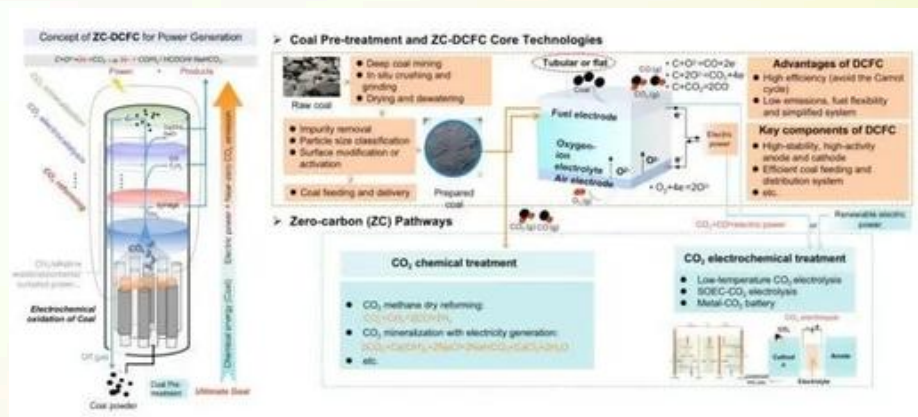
Concept of ZC-DCFC for Power Generation

Power
Products

$CO_2$ mineralization
$CO_2$ electrocatalysis
$CO_2$ reforming

Syngas

Electric power + Near-zero $CO_2$ emission

Chemical energy (Coal)

Electrochemical oxidation of Coal

Off gas

Coal Pre-treatment

Coal powder

Ultimate Goal

➤ Coal Pre-treatment and ZC-DCFC Core Technologies

Raw coal

• Deep coal mining
• In situ crushing and grinding
• Drying and dewatering

• Impurity removal
• Particle size classification
• Surface modification or activation

• Coal feeding and delivery

Prepared coal

Tubular or flat

Coal

• C+O²⁻=CO+2e
• C+2O²⁻=CO₂+4e
• C+CO₂=2CO

Fuel electrode

Oxygen-ion electrolyte
Air electrode

O²⁻
O²⁻

• O₂+4e=2O²⁻

Electric power

Advantages of DCFC
• High efficiency (avoid the Carnot cycle)
• Low emissions, fuel flexibility and simplified system

Key components of DCFC
• High-stability, high-activity anode and cathode
• Efficient coal feeding and distribution system
• etc.

➤ Zero-carbon (ZC) Pathways

CO₂+CO

Renewable electric power

$CO_2$ chemical treatment

● $CO_2$ methane dry reforming:
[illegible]
● $CO_2$ mineralization with electricity generation:
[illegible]
● etc.

$CO_2$ electrochemical treatment

● Low-temperature $CO_2$ electrolysis
● SOEC-$CO_2$ electrolysis
● Metal-$CO_2$ battery

$CO_2$ electrolysis

Cathode
Anode
Electrolyte